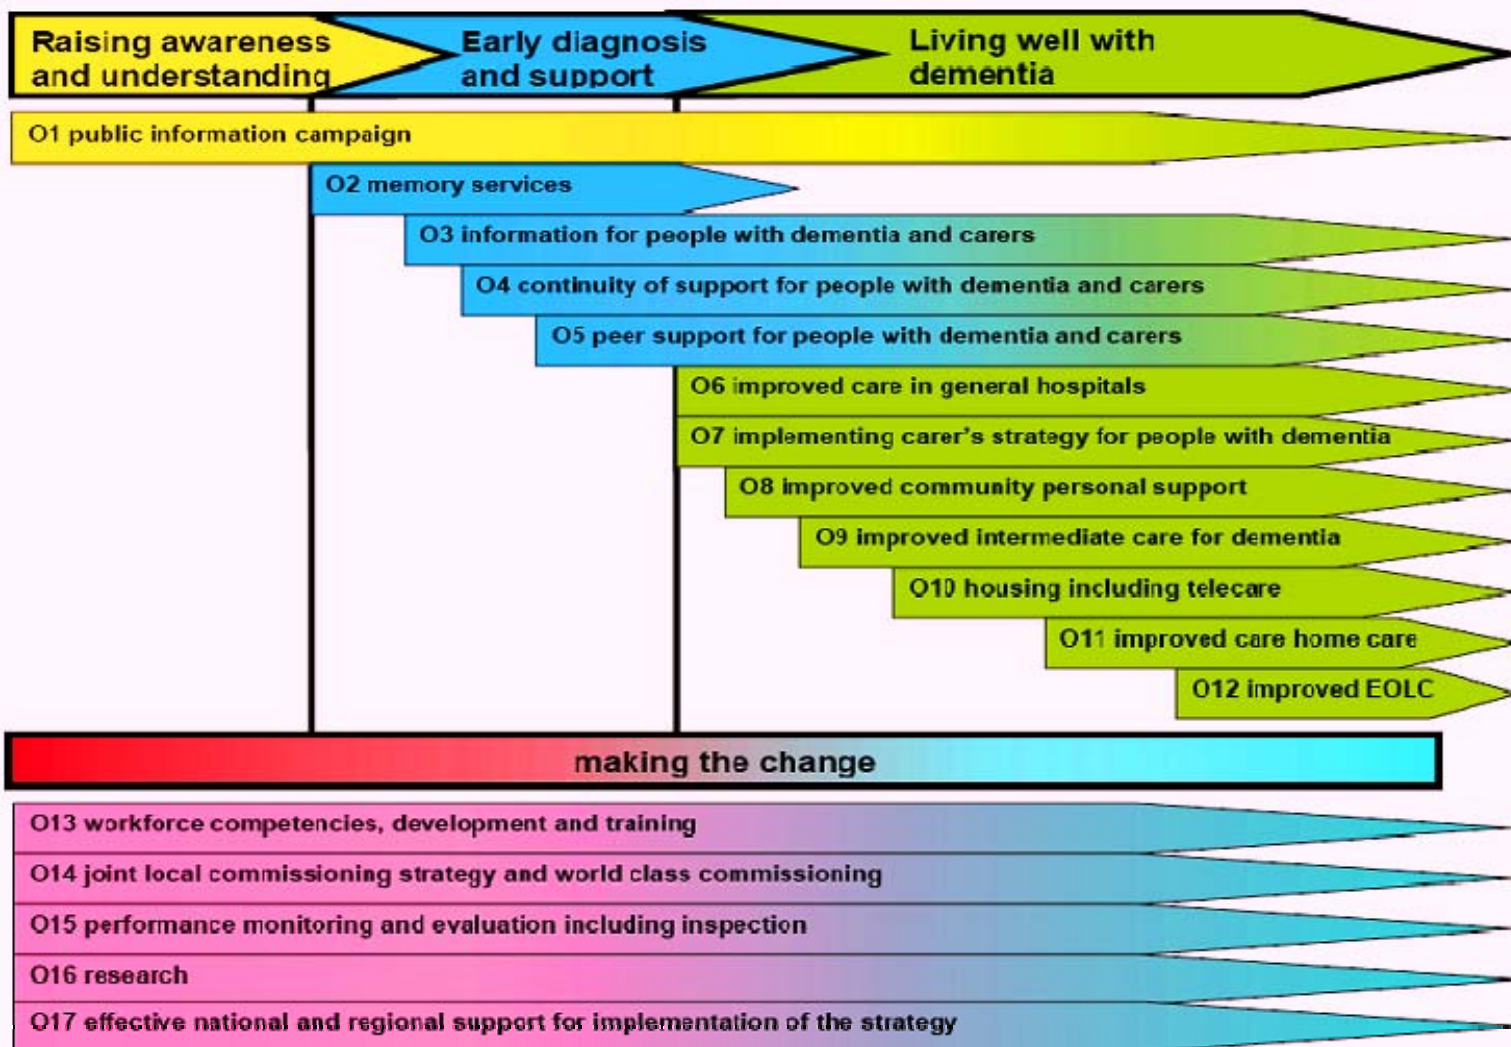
Raising awareness and understanding

Early diagnosis and support

Living well with dementia

O1 public information campaign

O2 memory services

O3 information for people with dementia and carers

O4 continuity of support for people with dementia and carers

O5 peer support for people with dementia and carers

O6 improved care in general hospitals

O7 implementing carer's strategy for people with dementia

O8 improved community personal support

O9 improved intermediate care for dementia

O10 housing including telecare

O11 improved care home care

O12 improved EOLC

making the change

O13 workforce competencies, development and training

O14 joint local commissioning strategy and world class commissioning

O15 performance monitoring and evaluation including inspection

O16 research

O17 effective national and regional support for implementation of the strategy